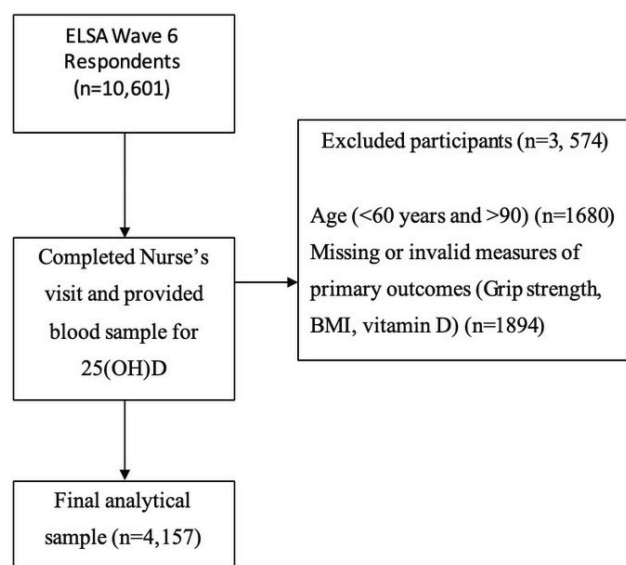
ELSA Wave 6 Respondents (n=10,601)

Completed Nurse's visit and provided blood sample for 25(OH)D

Excluded participants (n=3, 574)

Age (<60 years and >90) (n=1680) Missing or invalid measures of primary outcomes (Grip strength, BMI, vitamin D) (n=1894)

Final analytical sample (n=4,157)